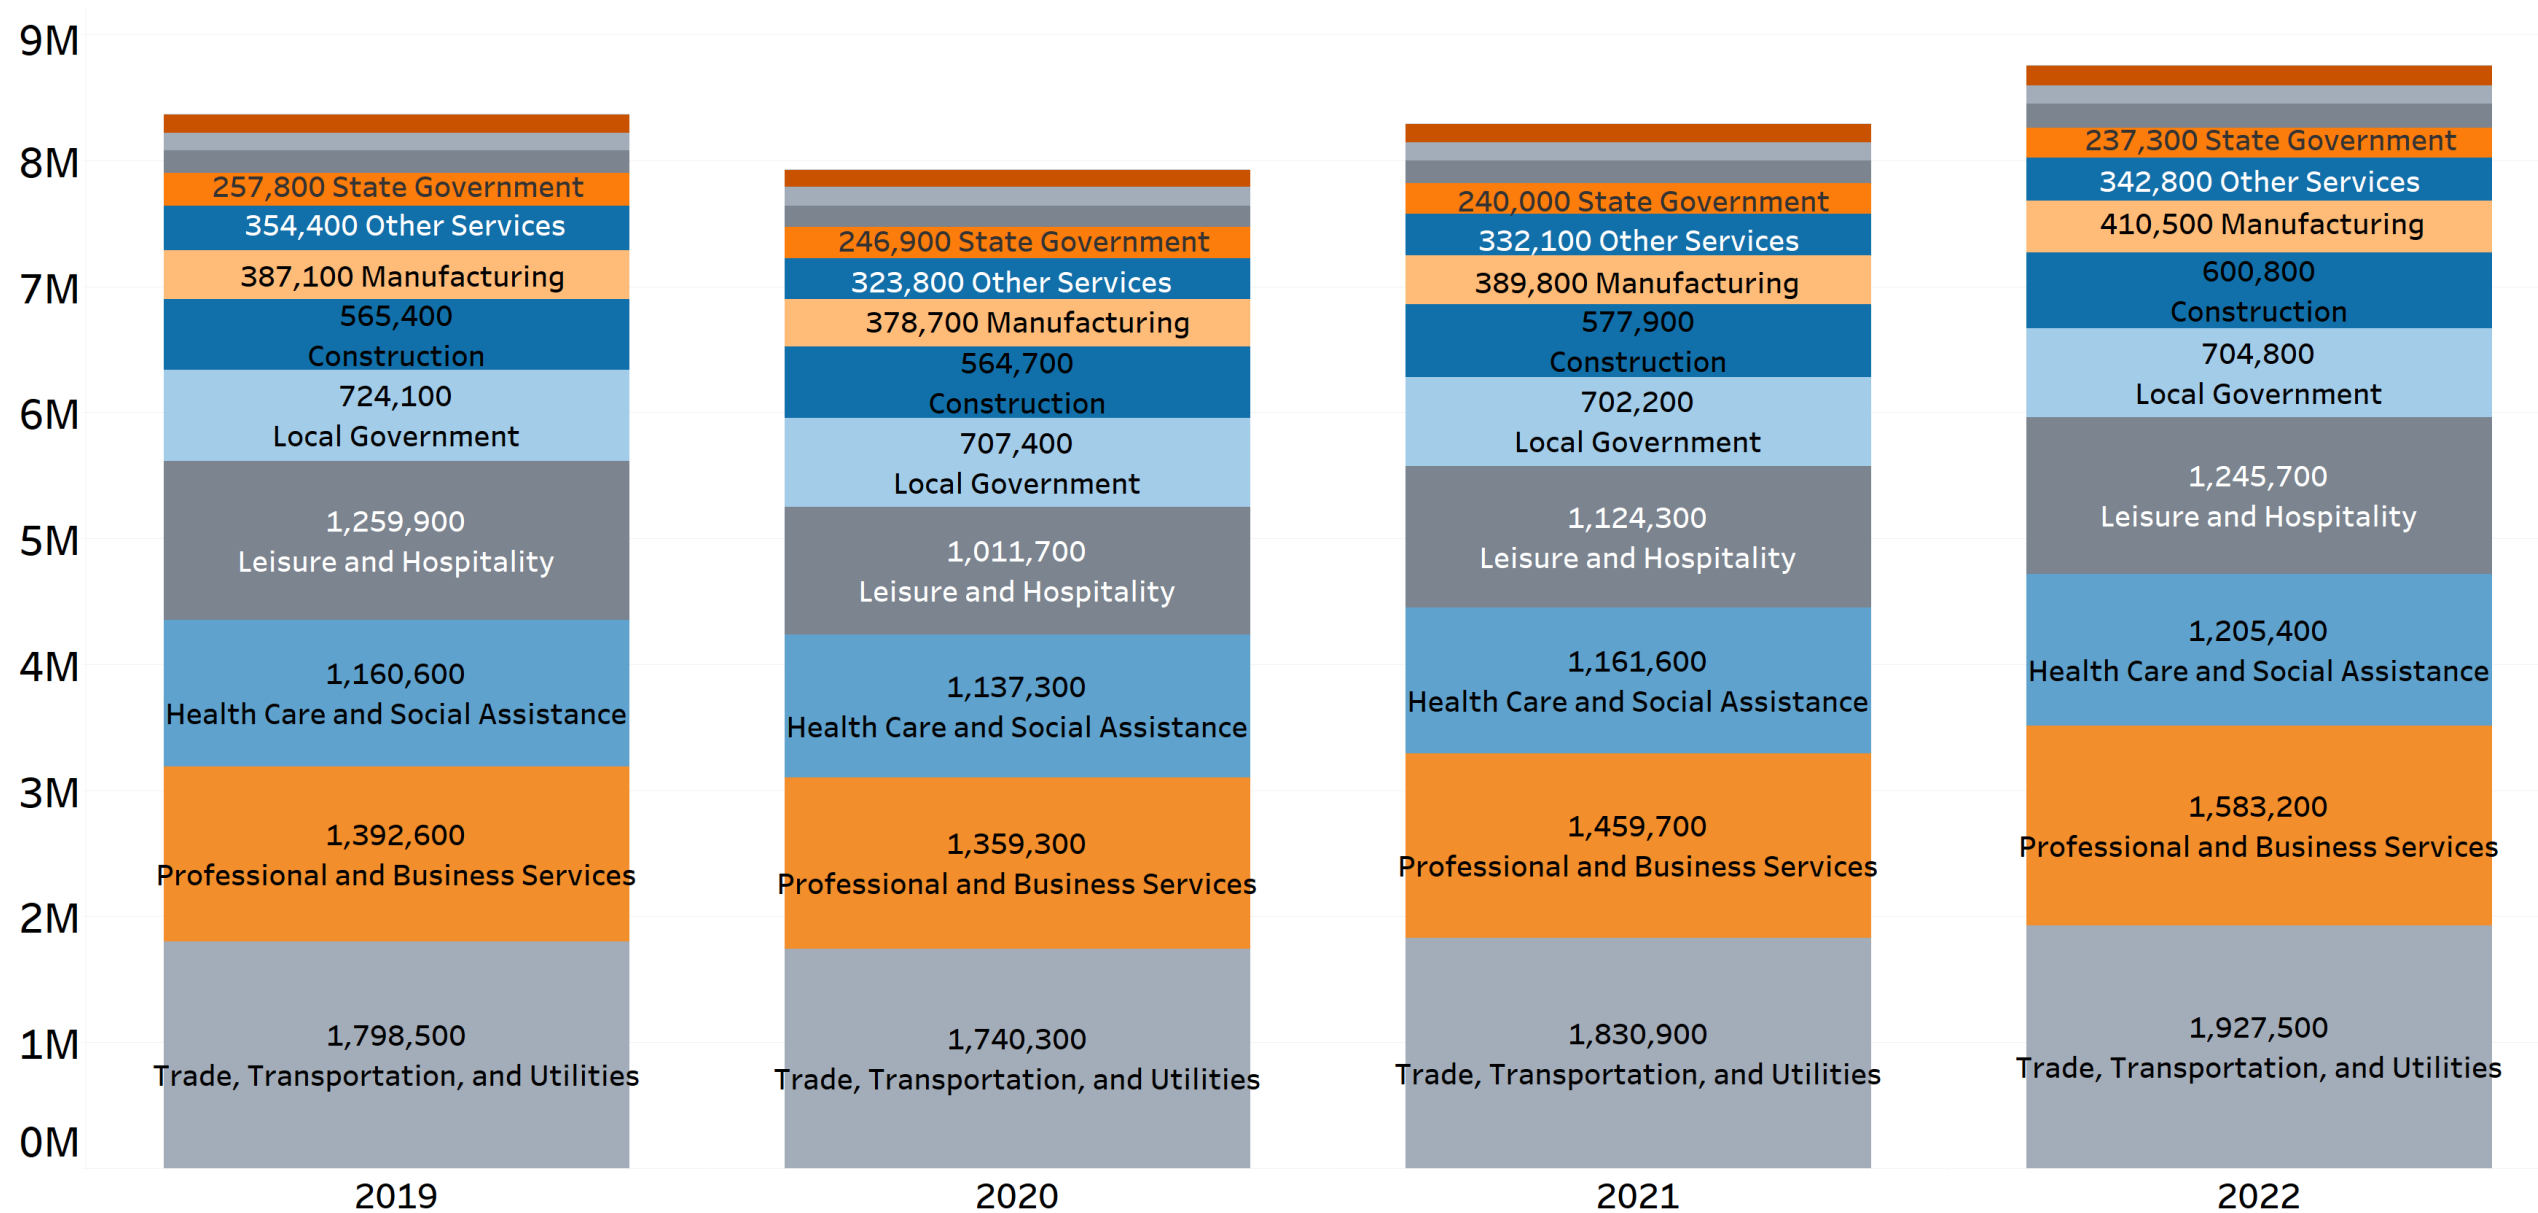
9M
8M
7M
6M
5M
4M
3M
2M
1M
0M

257,800 State Government
354,400 Other Services
387,100 Manufacturing
565,400 Construction
724,100 Local Government
1,259,900 Leisure and Hospitality
1,160,600 Health Care and Social Assistance
1,392,600 Professional and Business Services
1,798,500 Trade, Transportation, and Utilities

246,900 State Government
323,800 Other Services
378,700 Manufacturing
564,700 Construction
707,400 Local Government
1,011,700 Leisure and Hospitality
1,137,300 Health Care and Social Assistance
1,359,300 Professional and Business Services
1,740,300 Trade, Transportation, and Utilities

240,000 State Government
332,100 Other Services
389,800 Manufacturing
577,900 Construction
702,200 Local Government
1,124,300 Leisure and Hospitality
1,161,600 Health Care and Social Assistance
1,459,700 Professional and Business Services
1,830,900 Trade, Transportation, and Utilities

237,300 State Government
342,800 Other Services
410,500 Manufacturing
600,800 Construction
704,800 Local Government
1,245,700 Leisure and Hospitality
1,205,400 Health Care and Social Assistance
1,583,200 Professional and Business Services
1,927,500 Trade, Transportation, and Utilities

2019
2020
2021
2022